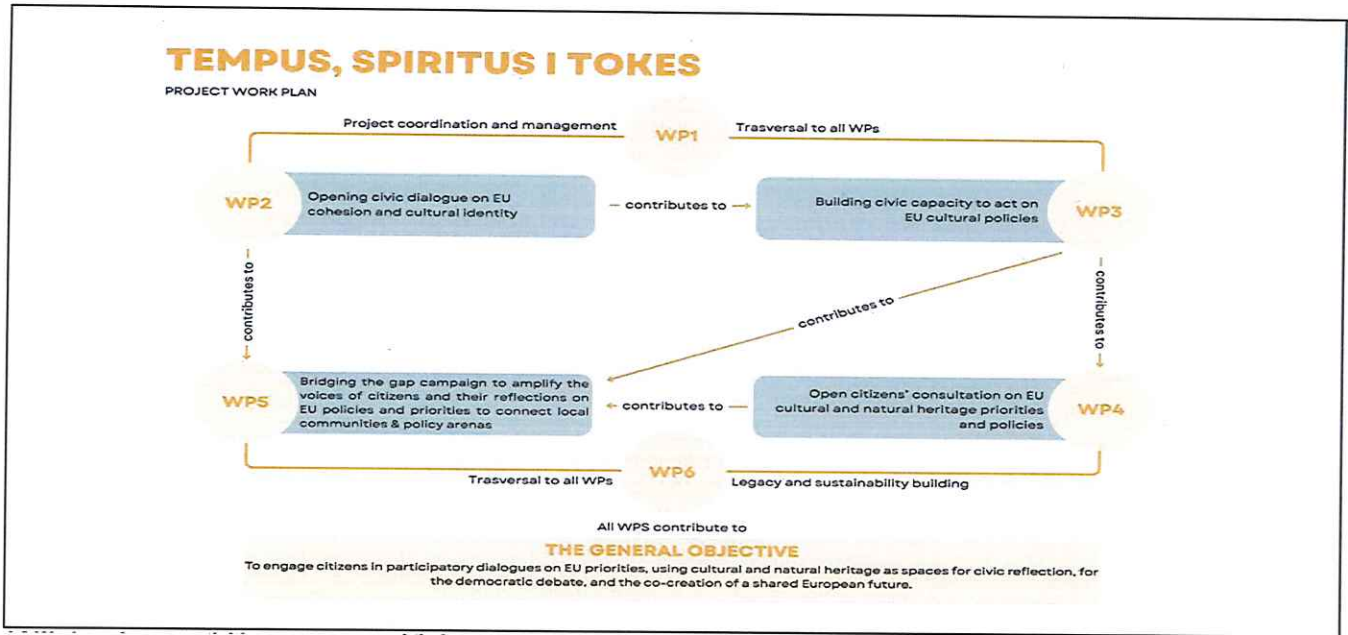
TEMPUS, SPIRITUS I TOKES

PROJECT WORK PLAN

Project coordination and management

WP1

Trasversal to all WPs

WP2

Opening civic dialogue on EU cohesion and cultural identity

— contributes to →

Building civic capacity to act on EU cultural policies

WP3

contributes to

contributes to

— contributes to

WP5

Bridging the gap campaign to amplify the voices of citizens and their reflections on EU policies and priorities to connect local communities & policy arenas

← contributes to —

Open citizens' consultation on EU cultural and natural heritage priorities and policies

WP4

Trasversal to all WPs

WP6

Legacy and sustainability building

All WPS contribute to

THE GENERAL OBJECTIVE

To engage citizens in participatory dialogues on EU priorities, using cultural and natural heritage as spaces for civic reflection, for the democratic debate, and the co-creation of a shared European future.